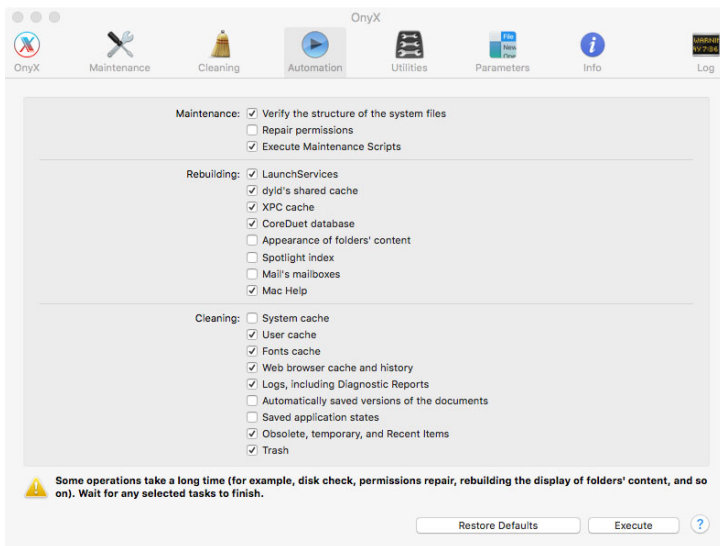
OnyX

OnyX Maintenance Cleaning Automation Utilities Parameters Info Log

Maintenance: ☑ Verify the structure of the system files
☐ Repair permissions
☑ Execute Maintenance Scripts

Rebuilding: ☑ LaunchServices
☑ dyld's shared cache
☑ XPC cache
☑ CoreDuet database
☐ Appearance of folders' content
☐ Spotlight index
☐ Mail's mailboxes
☑ Mac Help

Cleaning: ☐ System cache
☑ User cache
☑ Fonts cache
☑ Web browser cache and history
☑ Logs, including Diagnostic Reports
☐ Automatically saved versions of the documents
☐ Saved application states
☑ Obsolete, temporary, and Recent Items
☑ Trash

Some operations take a long time (for example, disk check, permissions repair, rebuilding the display of folders' content, and so on). Wait for any selected tasks to finish.

Restore Defaults Execute ?